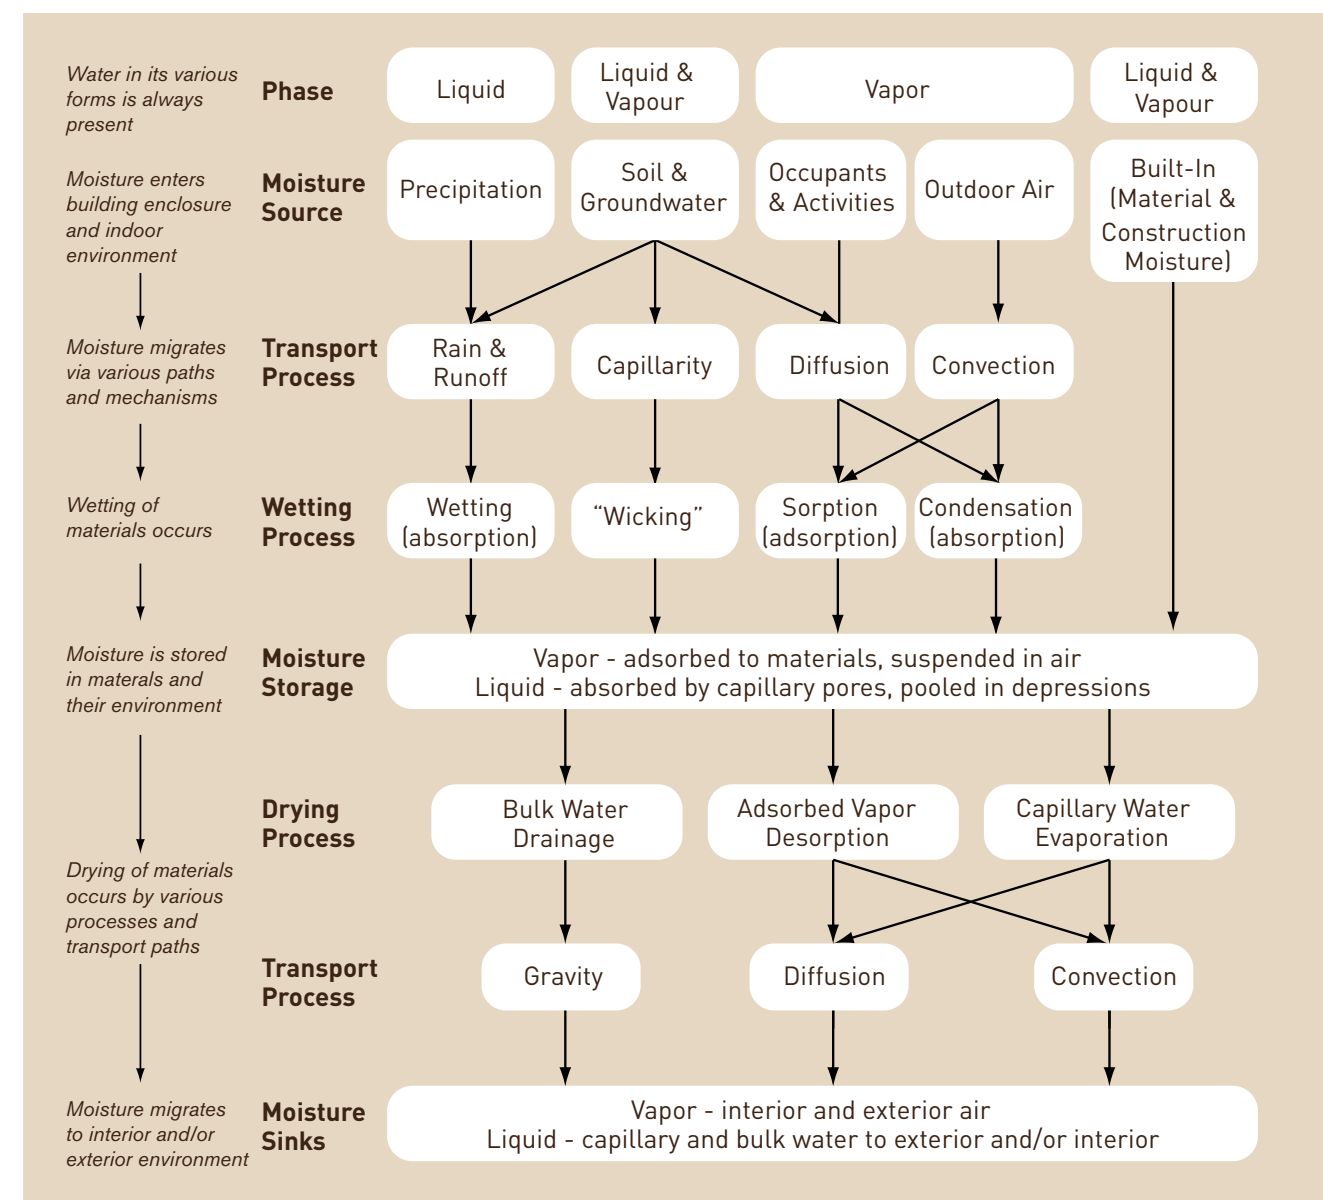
Water in its various forms is always present

Phase

Liquid

Liquid & Vapour

Vapor

Liquid & Vapour

Moisture enters building enclosure and indoor environment

Moisture Source

Precipitation

Soil & Groundwater

Occupants & Activities

Outdoor Air

Built-In (Material & Construction Moisture)

Moisture migrates via various paths and mechanisms

Transport Process

Rain & Runoff

Capillarity

Diffusion

Convection

Wetting of materials occurs

Wetting Process

Wetting (absorption)

"Wicking"

Sorption (adsorption)

Condensation (absorption)

Moisture is stored in materals and their environment

Moisture Storage

Vapor - adsorbed to materials, suspended in air
Liquid - absorbed by capillary pores, pooled in depressions

Drying Process

Bulk Water Drainage

Adsorbed Vapor Desorption

Capillary Water Evaporation

Drying of materials occurs by various processes and transport paths

Transport Process

Gravity

Diffusion

Convection

Moisture migrates to interior and/or exterior environment

Moisture Sinks

Vapor - interior and exterior air
Liquid - capillary and bulk water to exterior and/or interior